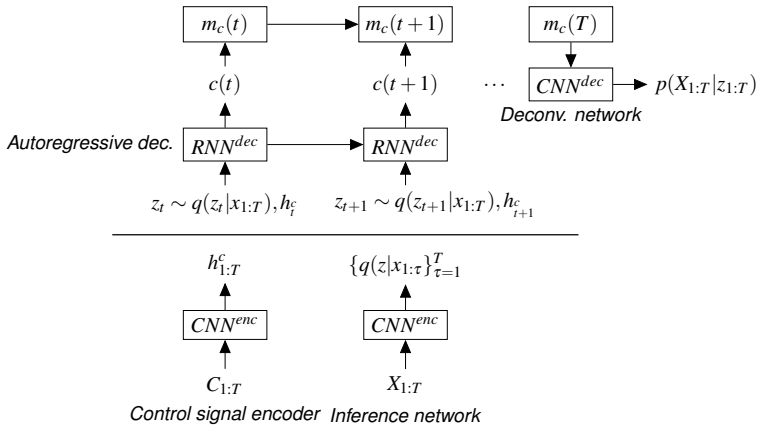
$m_c(t)$

$m_c(t+1)$

$m_c(T)$

$c(t)$

$c(t+1)$

$\cdots$

$CNN^{dec}$

$p(X_{1:T}|z_{1:T})$

Deconv. network

Autoregressive dec.

$RNN^{dec}$

$RNN^{dec}$

$z_t \sim q(z_t|x_{1:T}), h^c_t$

$z_{t+1} \sim q(z_{t+1}|x_{1:T}), h^c_{t+1}$

$h^c_{1:T}$

$\{q(z|x_{1:\tau}\}^T_{\tau=1}$

$CNN^{enc}$

$CNN^{enc}$

$C_{1:T}$

$X_{1:T}$

Control signal encoder Inference network